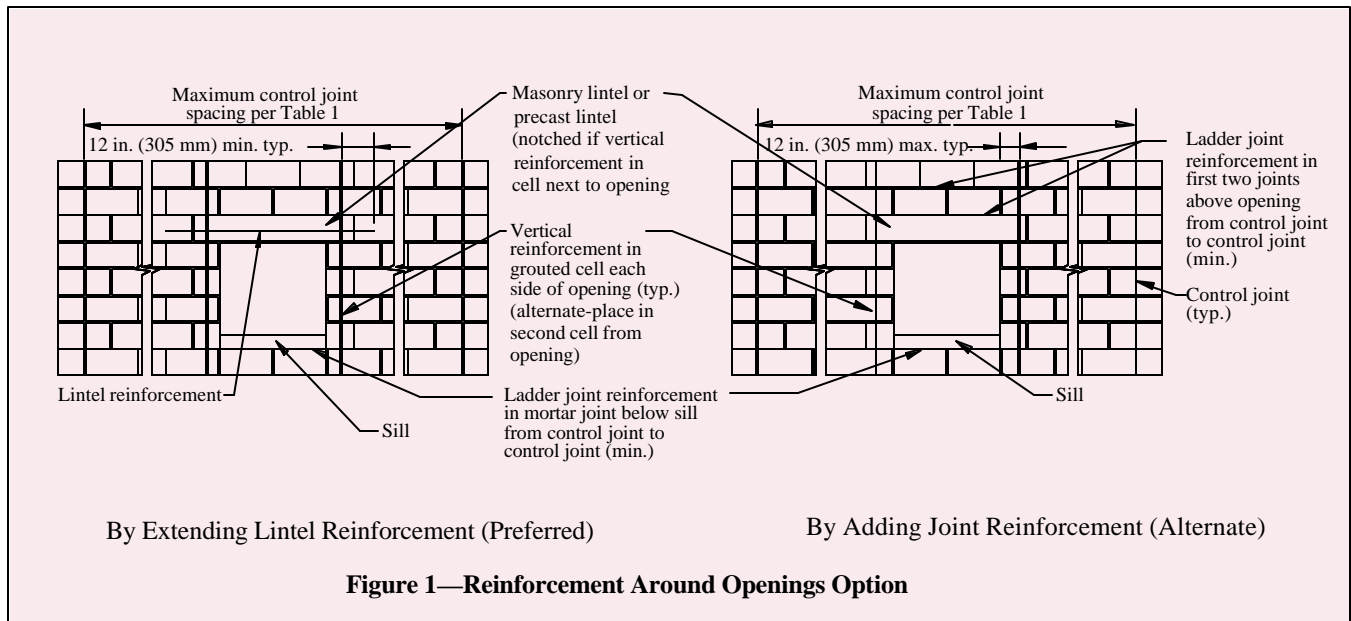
Maximum control joint spacing per Table 1

12 in. (305 mm) min. typ.

Masonry lintel or precast lintel (notched if vertical reinforcement in cell next to opening

Vertical reinforcement in grouted cell each side of opening (typ.) (alternate-place in second cell from opening)

Lintel reinforcement

Sill

Ladder joint reinforcement in mortar joint below sill from control joint to control joint (min.)

Maximum control joint spacing per Table 1

12 in. (305 mm) max. typ.

Ladder joint reinforcement in first two joints above opening from control joint to control joint (min.)

Control joint (typ.)

Sill

By Extending Lintel Reinforcement (Preferred)

By Adding Joint Reinforcement (Alternate)

Figure 1—Reinforcement Around Openings Option